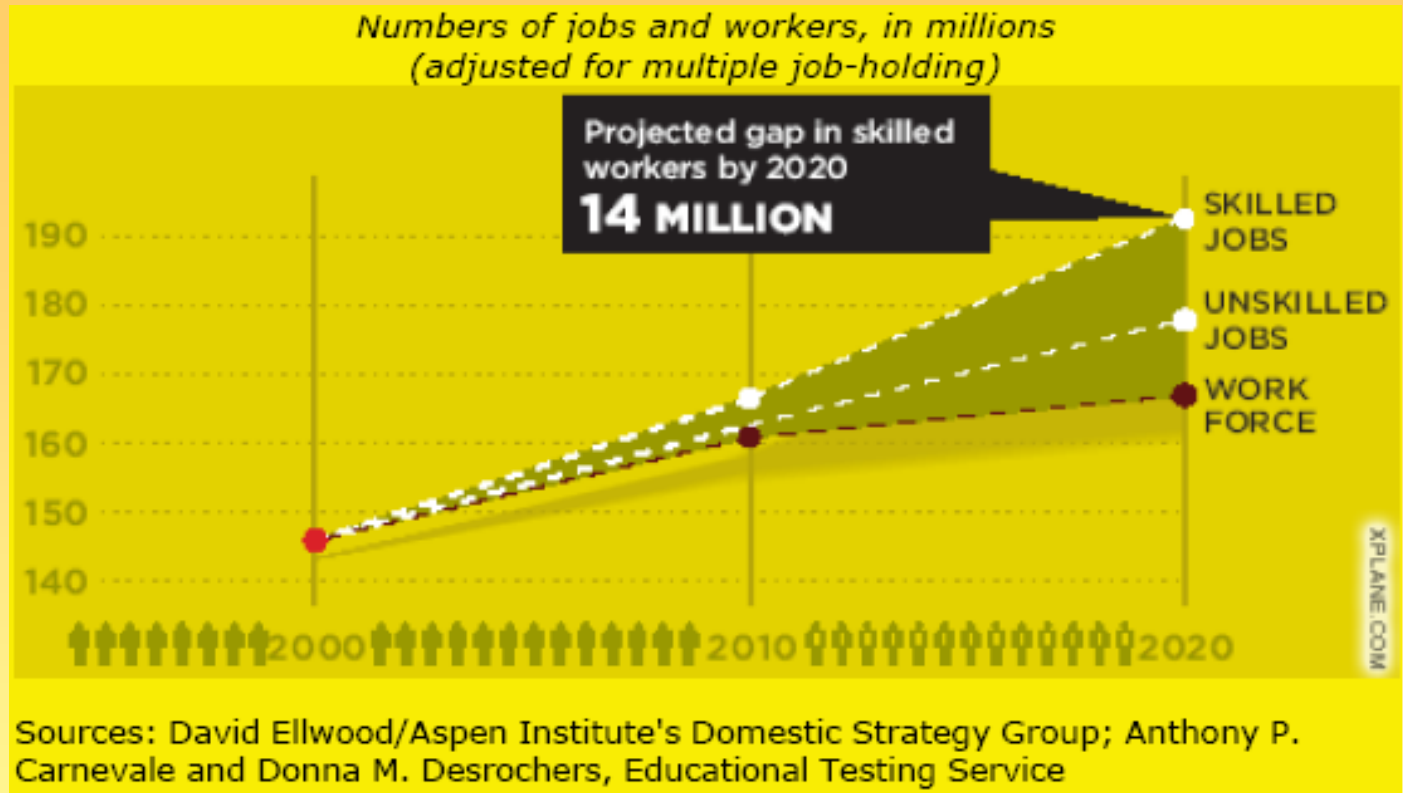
Numbers of jobs and workers, in millions
(adjusted for multiple job-holding)

Projected gap in skilled workers by 2020
14 MILLION

SKILLED JOBS
UNSKILLED JOBS
WORK FORCE

190
180
170
160
150
140

2000
2010
2020

XPLANE.COM

Sources: David Ellwood/Aspen Institute's Domestic Strategy Group; Anthony P. Carnevale and Donna M. Desrochers, Educational Testing Service